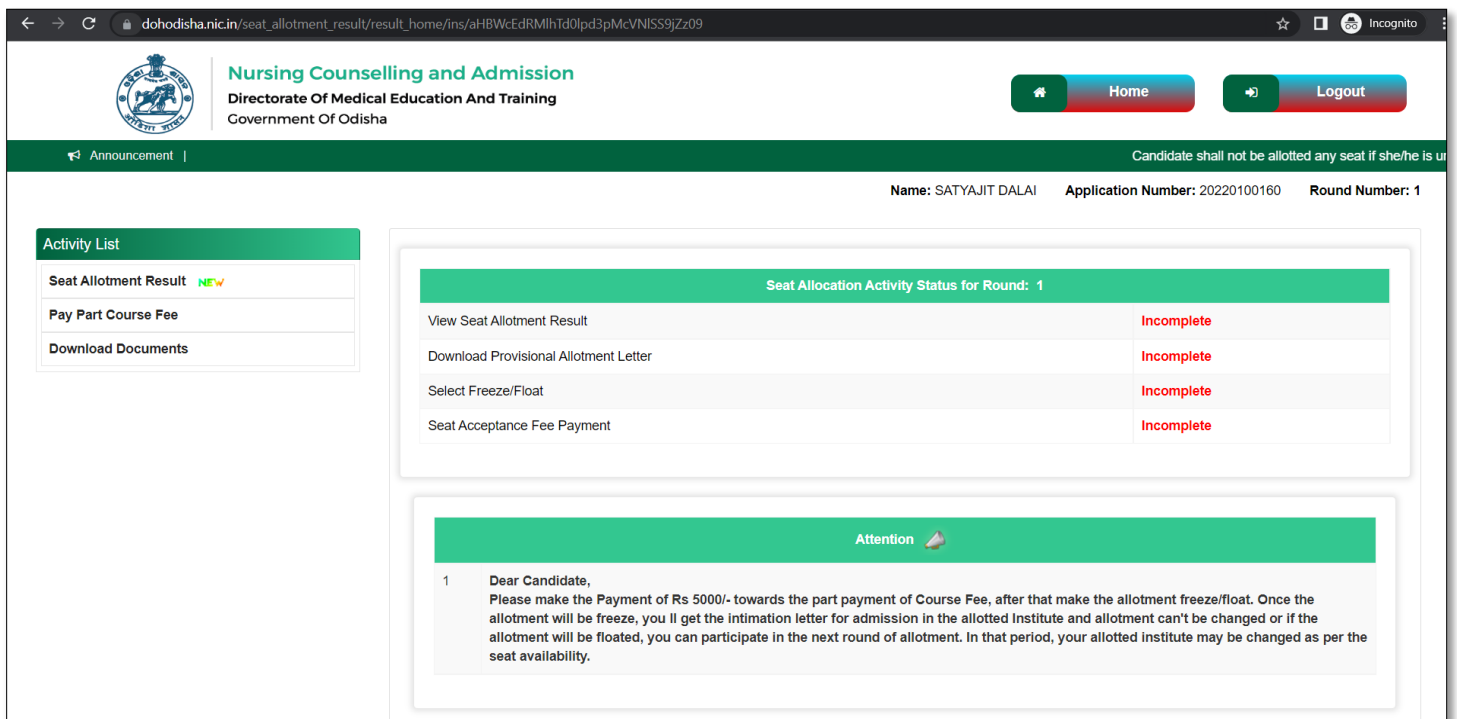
dohodisha.nic.in/seat_allotment_result/result_home/ins/aHBWcEdRMlhTd0lpd3pMcVNlSS9jZz09

Incognito

Nursing Counselling and Admission
Directorate Of Medical Education And Training
Government Of Odisha

Home

Logout

Announcement |

Candidate shall not be allotted any seat if she/he is u

Name: SATYAJIT DALAI Application Number: 20220100160 Round Number: 1

Activity List

Seat Allotment Result NEW

Pay Part Course Fee

Download Documents

| Seat Allocation Activity Status for Round: 1 | |
|---|---|
| View Seat Allotment Result | Incomplete |
| Download Provisional Allotment Letter | Incomplete |
| Select Freeze/Float | Incomplete |
| Seat Acceptance Fee Payment | Incomplete |

Attention

1 Dear Candidate,
Please make the Payment of Rs 5000/- towards the part payment of Course Fee, after that make the allotment freeze/float. Once the allotment will be freeze, you ll get the intimation letter for admission in the allotted Institute and allotment can't be changed or if the allotment will be floated, you can participate in the next round of allotment. In that period, your allotted institute may be changed as per the seat availability.